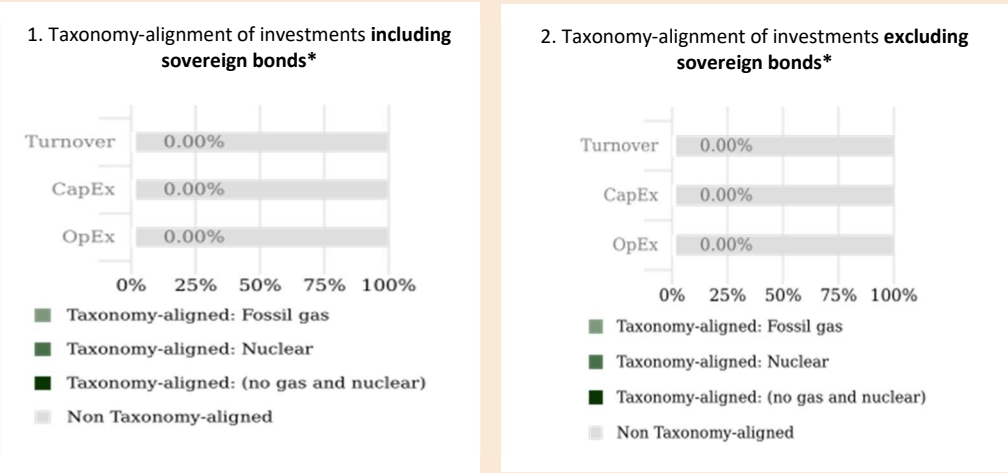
1. Taxonomy-alignment of investments **including sovereign bonds***

Turnover 0.00%

CapEx 0.00%

OpEx 0.00%

0% 25% 50% 75% 100%

Taxonomy-aligned: Fossil gas

Taxonomy-aligned: Nuclear

Taxonomy-aligned: (no gas and nuclear)

Non Taxonomy-aligned

2. Taxonomy-alignment of investments **excluding sovereign bonds***

Turnover 0.00%

CapEx 0.00%

OpEx 0.00%

0% 25% 50% 75% 100%

Taxonomy-aligned: Fossil gas

Taxonomy-aligned: Nuclear

Taxonomy-aligned: (no gas and nuclear)

Non Taxonomy-aligned